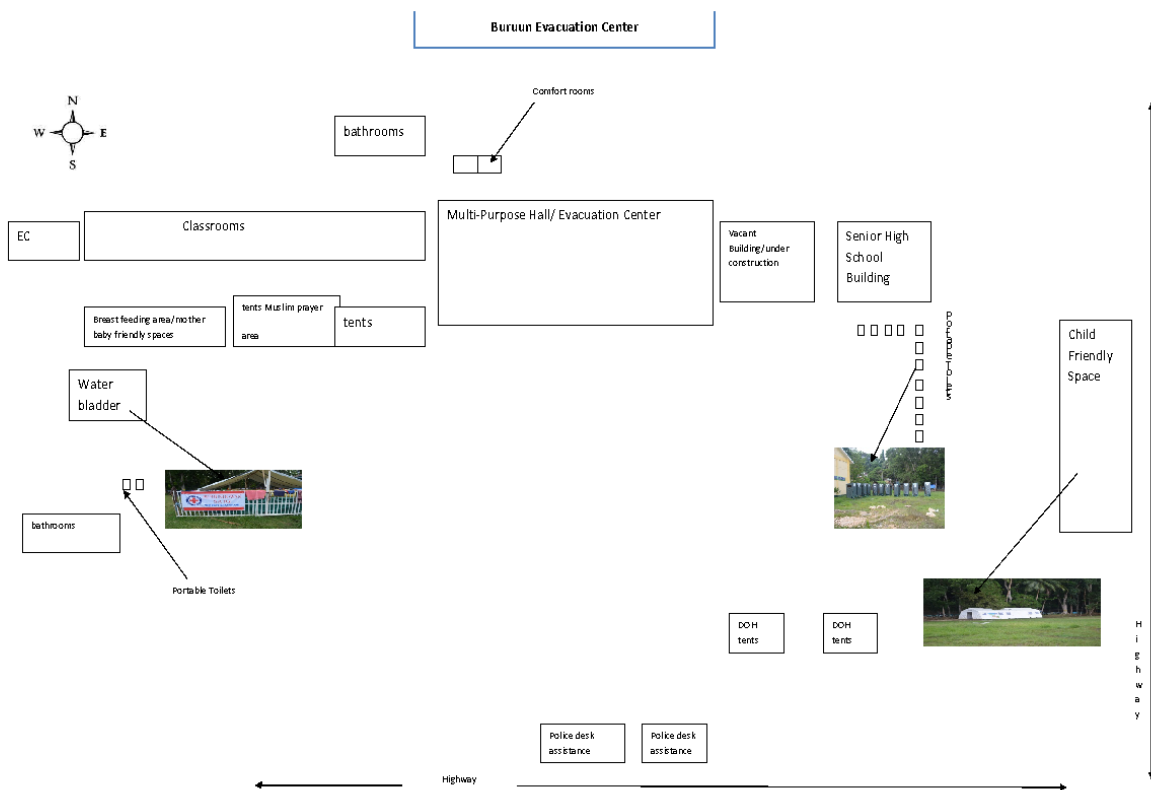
Buruun Evacuation Center

N
W
E
S

Confort rooms

bathrooms

EC

Classrooms

Multi-Purpose Hall/ Evacuation Center

Vacant Building/under construction

Senior High School Building

Breast feeding area/mother baby friendly spaces

tents Muslim prayer area

tents

POTABLE TOILETS

Child Friendly Space

Water bladder

bathrooms

Portable Toilets

DOH tents

DOH tents

Highway

Police desk assistance

Police desk assistance

Highway